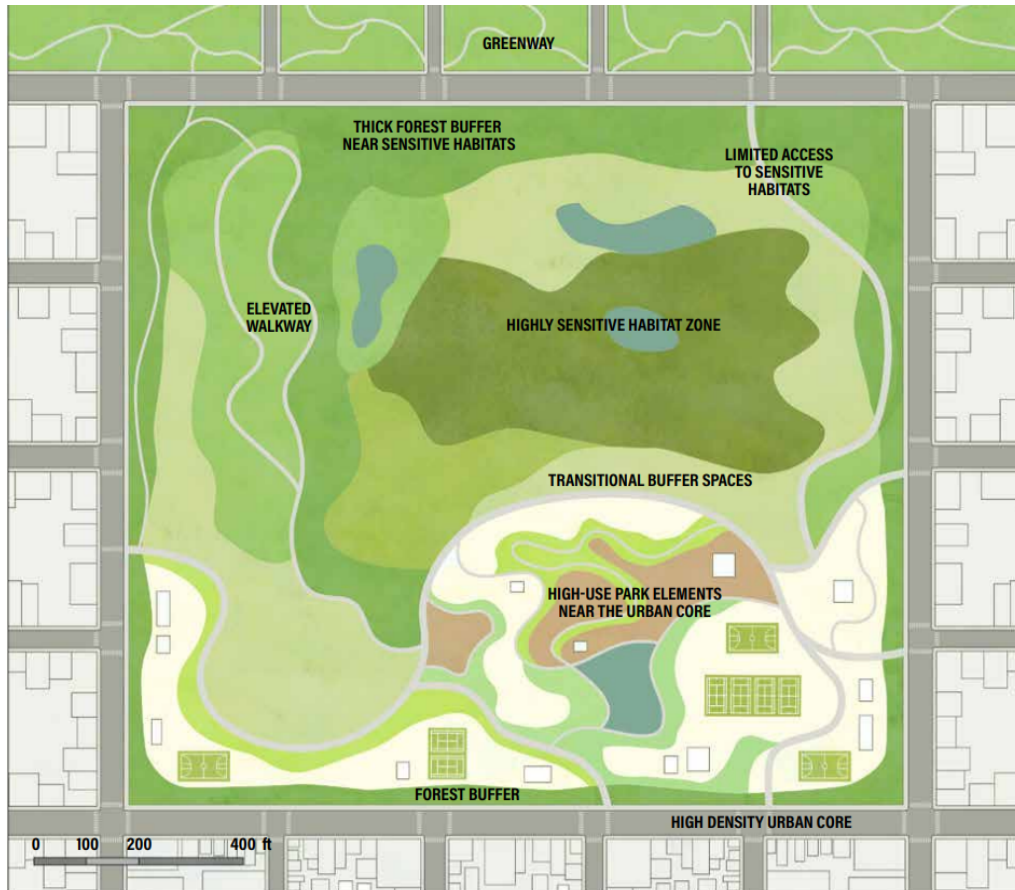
GREENWAY

THICK FOREST BUFFER NEAR SENSITIVE HABITATS

LIMITED ACCESS TO SENSITIVE HABITATS

ELEVATED WALKWAY

HIGHLY SENSITIVE HABITAT ZONE

TRANSITIONAL BUFFER SPACES

HIGH-USE PARK ELEMENTS NEAR THE URBAN CORE

FOREST BUFFER

HIGH DENSITY URBAN CORE

0 100 200 400 ft